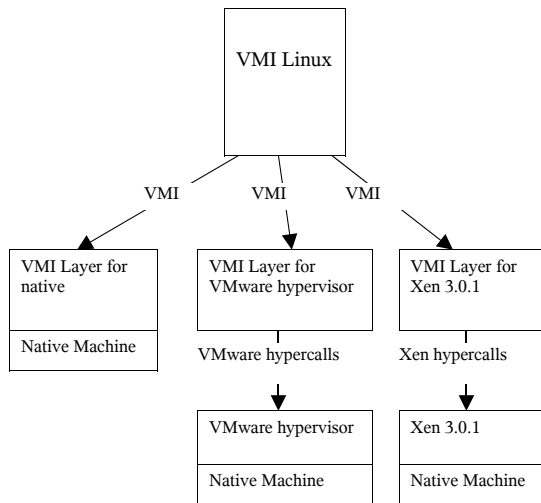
VMI Linux

VMI

VMI

VMI

VMI Layer for native

Native Machine

VMI Layer for VMware hypervisor

VMware hypercalls

VMware hypervisor

Native Machine

VMI Layer for Xen 3.0.1

Xen hypercalls

Xen 3.0.1

Native Machine